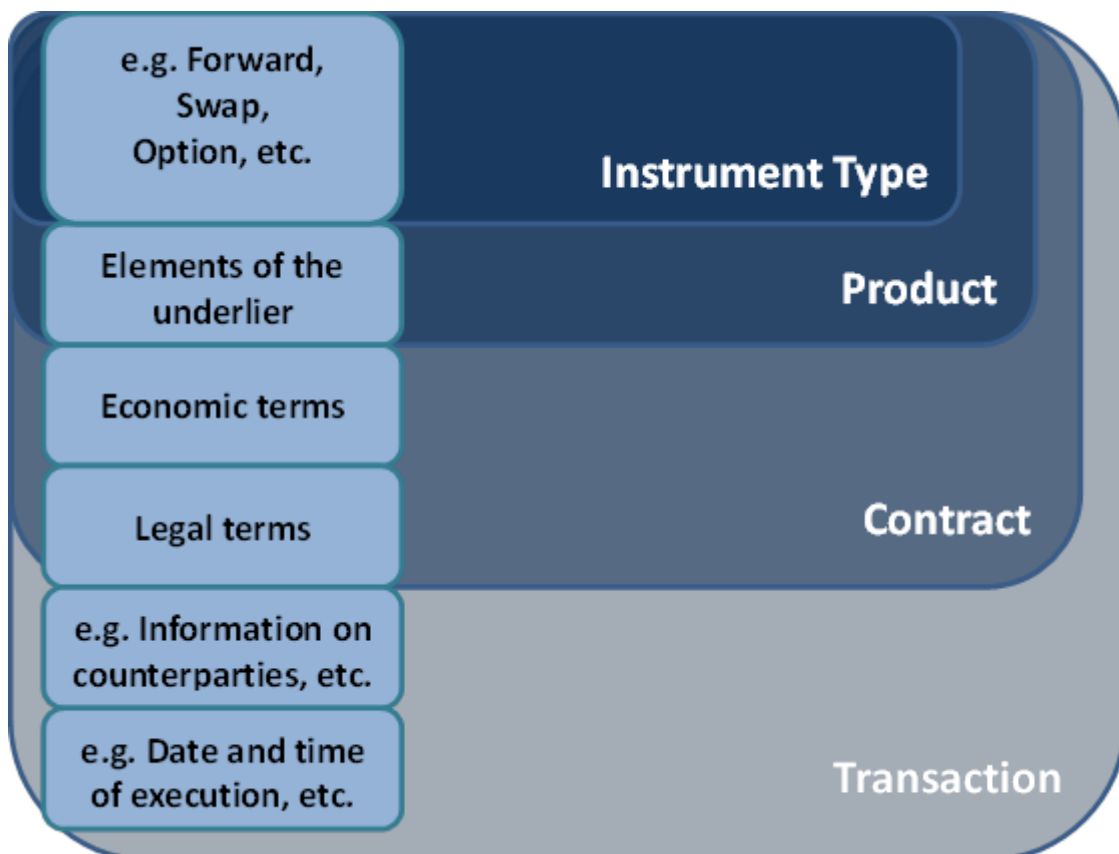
e.g. Forward, Swap, Option, etc.

Instrument Type

Elements of the underlier

Product

Economic terms

Legal terms

Contract

e.g. Information on counterparties, etc.

e.g. Date and time of execution, etc.

Transaction